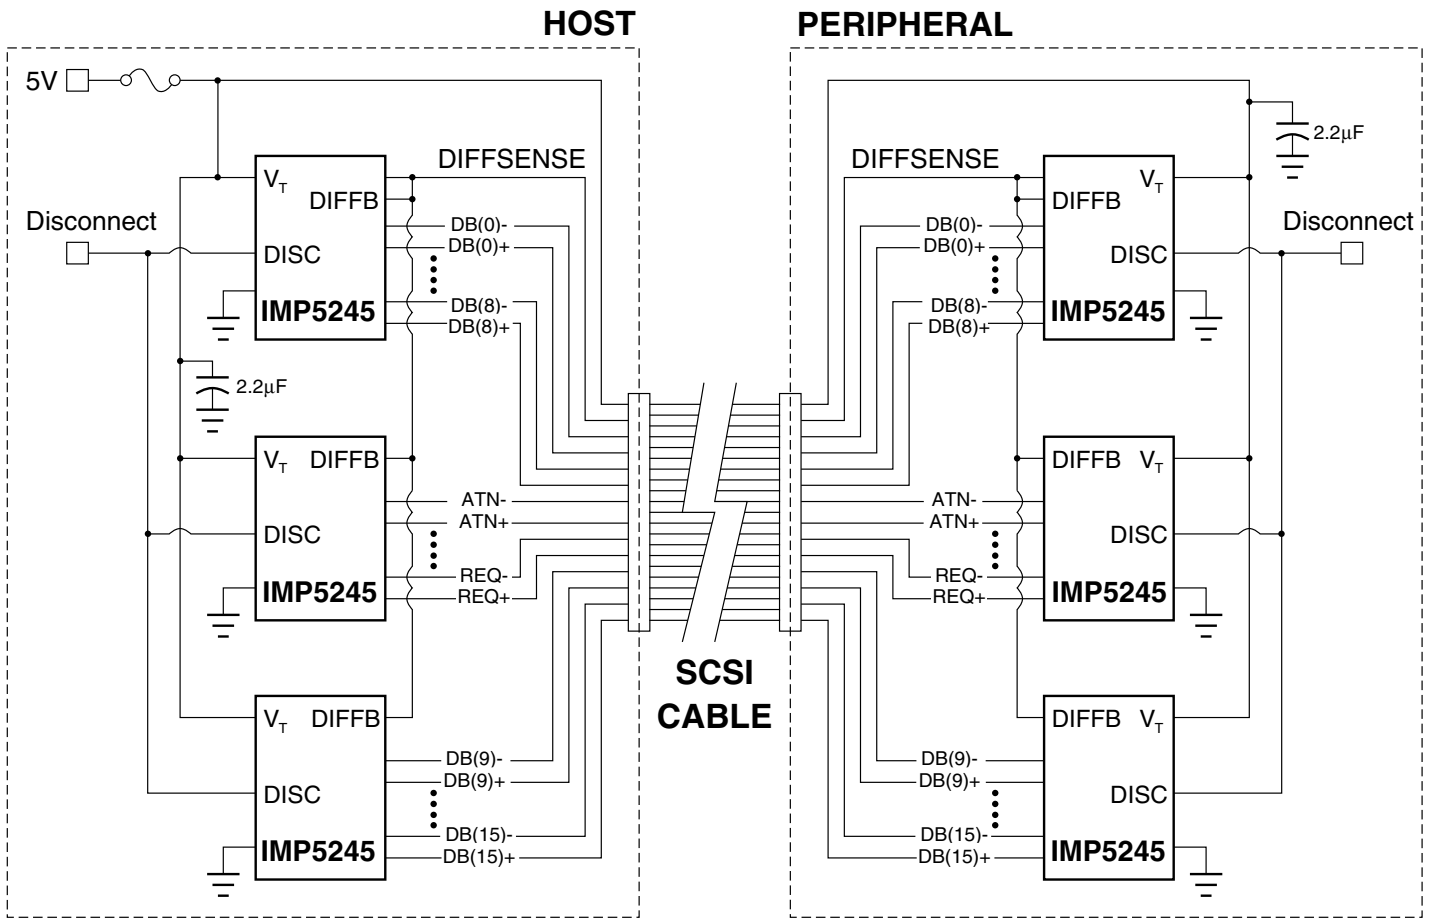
HOST

PERIPHERAL

5V

DIFFSENSE

$V_T$

DIFFB

Disconnect

DISC

DB(0)-

DB(0)+

DB(8)-

DB(8)+

IMP5245

2.2µF

$V_T$ DIFFB

DISC

ATN-

ATN+

REQ-

REQ+

IMP5245

$V_T$ DIFFB

DISC

DB(9)-

DB(9)+

DB(15)-

DB(15)+

IMP5245

SCSI CABLE

2.2µF

DIFFSENSE

DIFFB

$V_T$

DB(0)-

DB(0)+

DISC

Disconnect

DB(8)-

DB(8)+

IMP5245

DIFFB $V_T$

ATN-

ATN+

DISC

REQ-

REQ+

IMP5245

DIFFB $V_T$

DB(9)-

DB(9)+

DISC

DB(15)-

DB(15)+

IMP5245